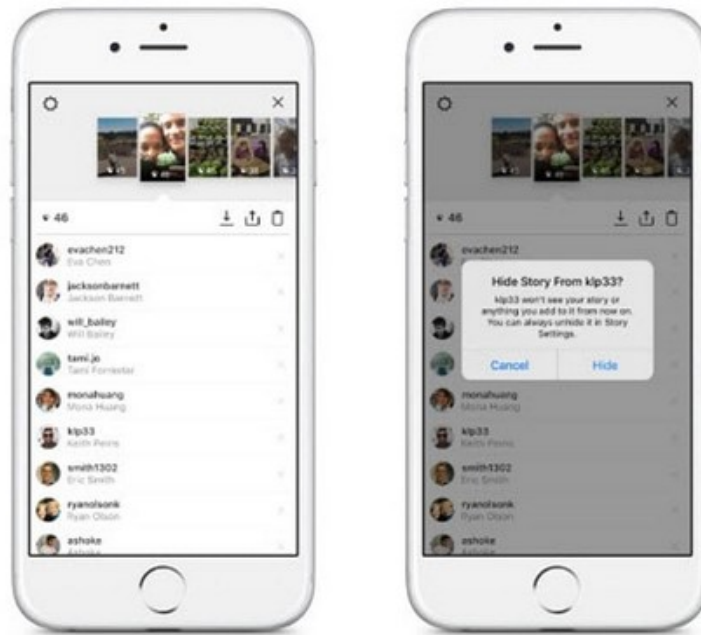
46

evachen212
Eva Chen

jacksonbarnett
Jackson Barnett

will_bailey
Will Bailey

tami.jo
Tami Forrester

monahuang
Mona Huang

klp33
Keith Peiris

smith1302
Eric Smith

ryanolsonk
Ryan Olson

ashoke
Ashoke

46

evachen212

Hide Story From klp33?

klp33 won't see your story or anything you add to it from now on. You can always unhide it in Story Settings.

Cancel

Hide

monahuang
Mona Huang

klp33
Keith Peiris

smith1302
Eric Smith

ryanolsonk
Ryan Olson

ashoke
Ashoke